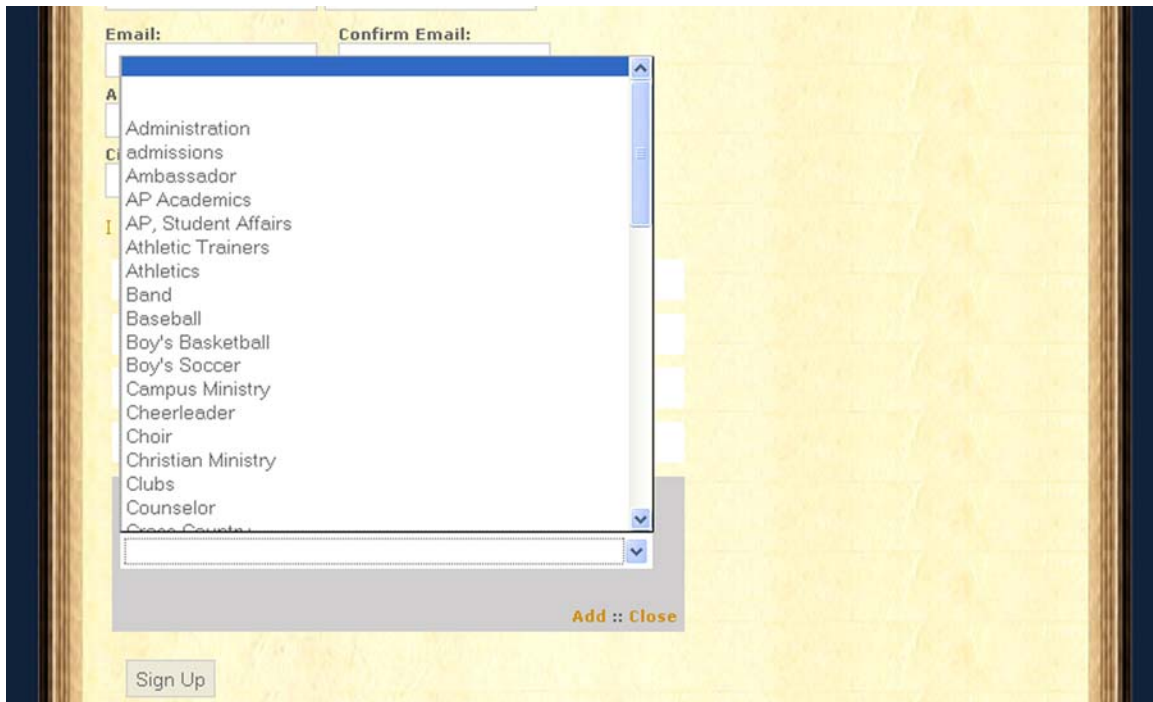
Email:

Confirm Email:

A

Ci

I

Administration
admissions
Ambassador
AP Academics
AP, Student Affairs
Athletic Trainers
Athletics
Band
Baseball
Boy's Basketball
Boy's Soccer
Campus Ministry
Cheerleader
Choir
Christian Ministry
Clubs
Counselor
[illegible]

Add :: Close

Sign Up